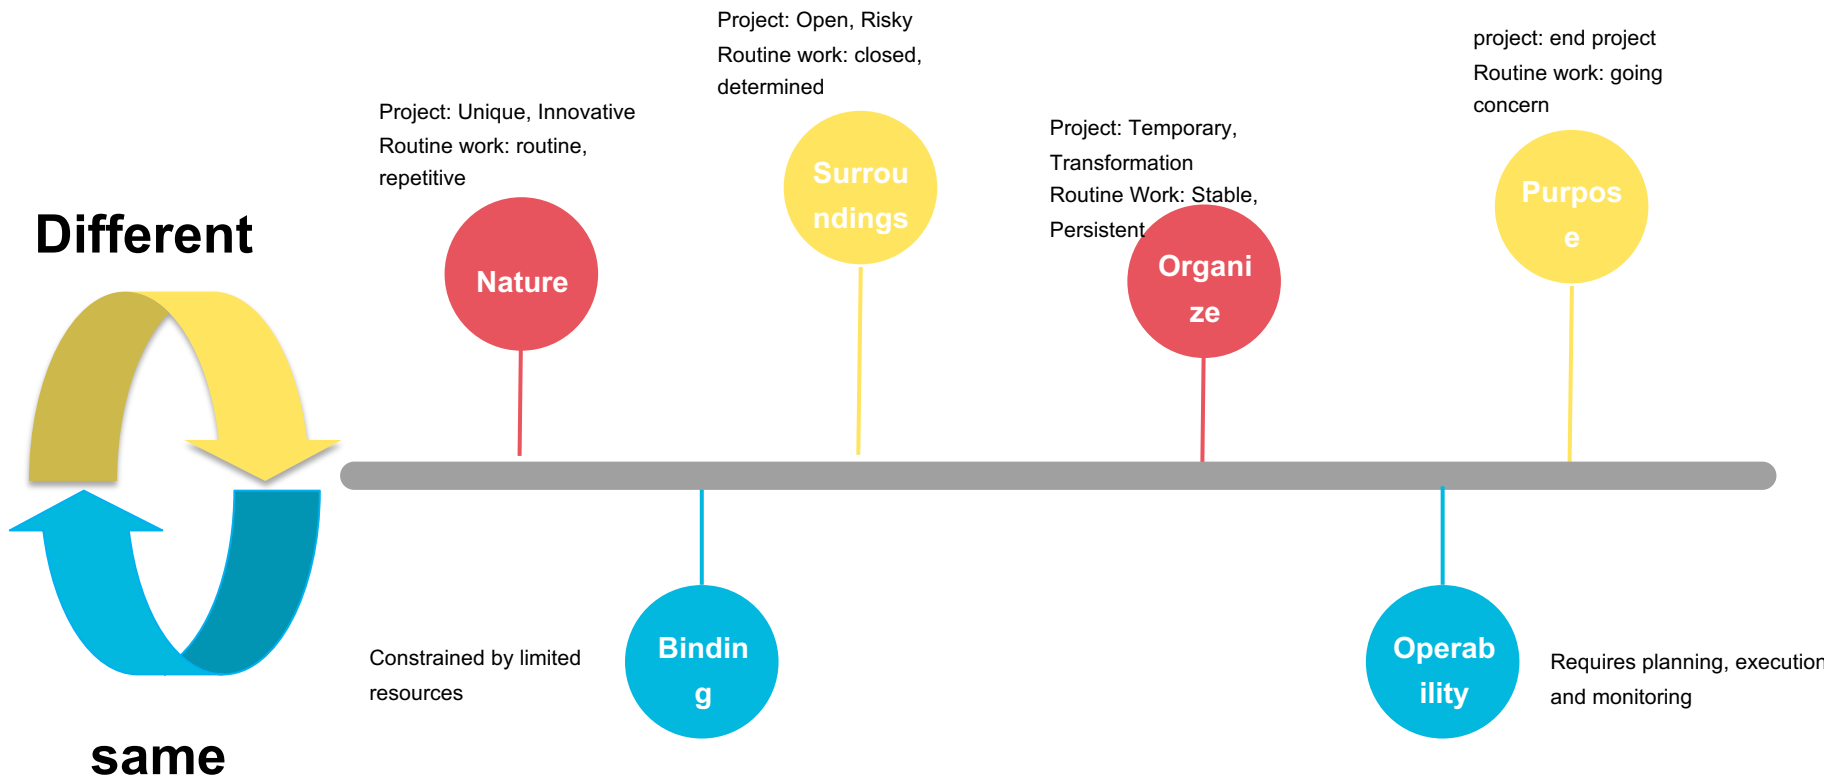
Project: Open, Risky
Routine work: closed, determined

project: end project
Routine work: going concern

Project: Unique, Innovative
Routine work: routine, repetitive

Project: Temporary, Transformation
Routine Work: Stable, Persistent

Different

Surrou ndings

Purpos e

Nature

Organi ze

Constrained by limited resources

Bindin g

Operab ility

Requires planning, execution and monitoring

same